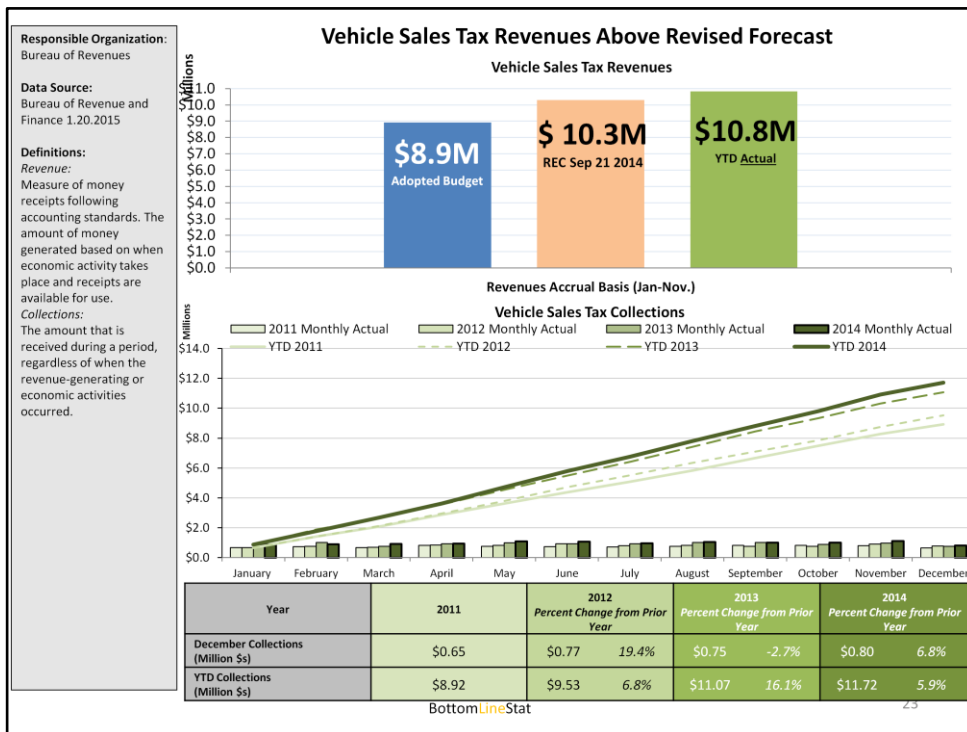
**Responsible Organization**: Bureau of Revenues

**Data Source:**
Bureau of Revenue and Finance 1.20.2015

**Definitions:**
*Revenue:*
Measure of money receipts following accounting standards. The amount of money generated based on when economic activity takes place and receipts are available for use.
*Collections:*
The amount that is received during a period, regardless of when the revenue-generating or economic activities occurred.

# Vehicle Sales Tax Revenues Above Revised Forecast

Vehicle Sales Tax Revenues

Millions

$11.0
$10.0
$9.0
$8.0
$7.0
$6.0
$5.0
$4.0
$3.0
$2.0
$1.0
$0.0

$8.9M
Adopted Budget

$ 10.3M
REC Sep 21 2014

$10.8M
YTD Actual

Revenues Accrual Basis (Jan-Nov.)

Vehicle Sales Tax Collections

Millions

2011 Monthly Actual
2012 Monthly Actual
2013 Monthly Actual
2014 Monthly Actual
YTD 2011
YTD 2012
YTD 2013
YTD 2014

$14.0
$12.0
$10.0
$8.0
$6.0
$4.0
$2.0
$0.0

January February March April May June July August September October November December

| Year | 2011 | 2012 Percent Change from Prior Year | | 2013 Percent Change from Prior Year | | 2014 Percent Change from Prior Year | |
|---|---|---|---|---|---|---|---|
| December Collections (Million $s) | $0.65 | $0.77 | 19.4% | $0.75 | -2.7% | $0.80 | 6.8% |
| YTD Collections (Million $s) | $8.92 | $9.53 | 6.8% | $11.07 | 16.1% | $11.72 | 5.9% |

BottomLineStat

23